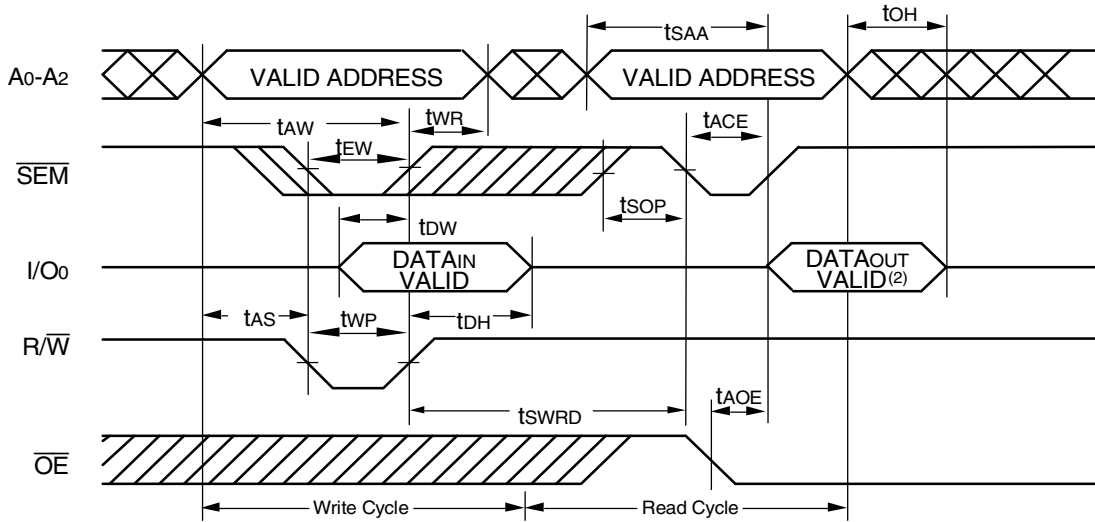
$t_{SAA}$

$t_{OH}$

$A_0$-$A_2$

VALID ADDRESS

VALID ADDRESS

$t_{AW}$

$t_{WR}$

$t_{ACE}$

$\overline{SEM}$

$t_{EW}$

$t_{SOP}$

$t_{DW}$

$I/O_0$

$DATA_{IN}$ VALID

$DATA_{OUT}$ VALID$^{(2)}$

$t_{AS}$

$t_{WP}$

$t_{DH}$

$R/\overline{W}$

$t_{AOE}$

$t_{SWRD}$

$\overline{OE}$

Write Cycle

Read Cycle